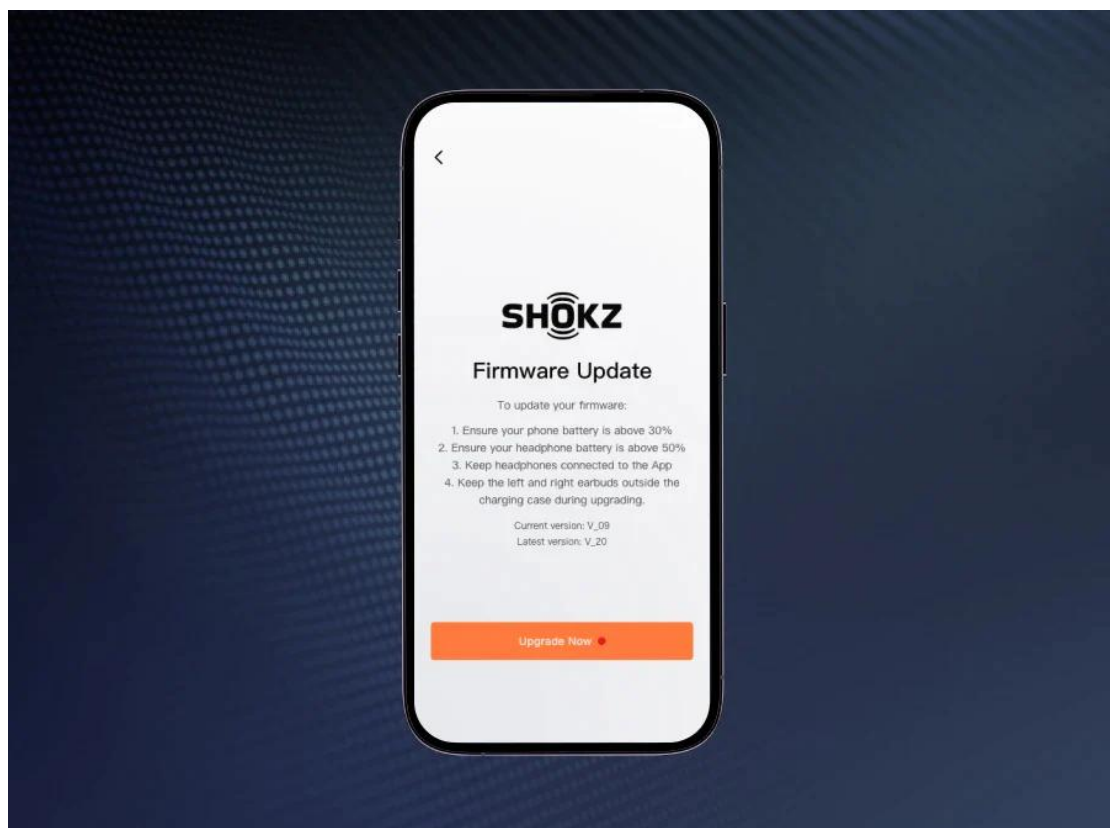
<

SHOKZ

Firmware Update

To update your firmware:

1. Ensure your phone battery is above 30%
2. Ensure your headphone battery is above 50%
3. Keep headphones connected to the App
4. Keep the left and right earbuds outside the charging case during upgrading.

Current version: V_09
Latest version: V_20

Upgrade Now